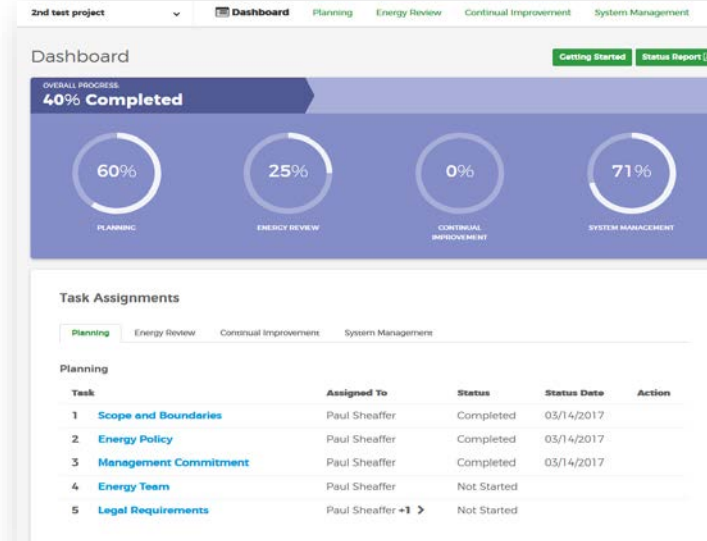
2nd test project

Dashboard Planning Energy Review Continual Improvement System Management

Dashboard

Getting Started Status Report

OVERALL PROGRESS
40% Completed

60%
PLANNING

25%
ENERGY REVIEW

0%
CONTINUAL IMPROVEMENT

71%
SYSTEM MANAGEMENT

Task Assignments

Planning Energy Review Continual Improvement System Management

Planning

| Task | | Assigned To | Status | Status Date | Action |
|---|---|---|---|---|---|
| 1 | Scope and Boundaries | Paul Sheaffer | Completed | 03/14/2017 | |
| 2 | Energy Policy | Paul Sheaffer | Completed | 03/14/2017 | |
| 3 | Management Commitment | Paul Sheaffer | Completed | 03/14/2017 | |
| 4 | Energy Team | Paul Sheaffer | Not Started | | |
| 5 | Legal Requirements | Paul Sheaffer +1 > | Not Started | | |